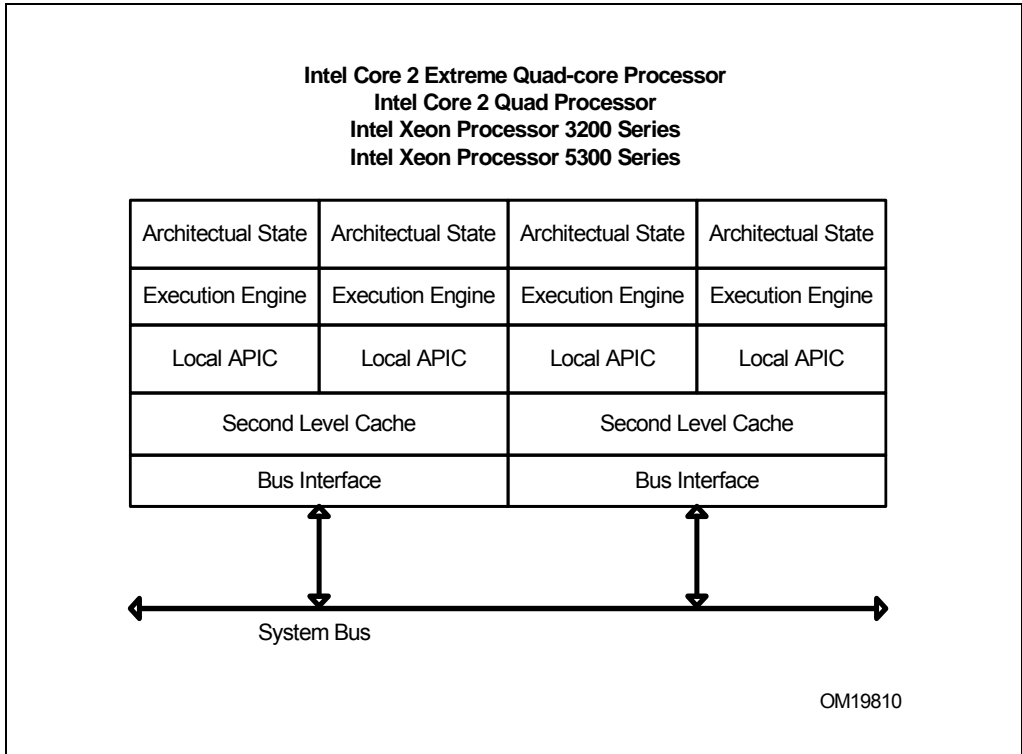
Intel Core 2 Extreme Quad-core Processor
Intel Core 2 Quad Processor
Intel Xeon Processor 3200 Series
Intel Xeon Processor 5300 Series

| Architectual State | Architectual State | Architectual State | Architectual State |
|---|---|---|---|
| Execution Engine | Execution Engine | Execution Engine | Execution Engine |
| Local APIC | Local APIC | Local APIC | Local APIC |
| Second Level Cache | | Second Level Cache | |
| Bus Interface | | Bus Interface | |

System Bus

OM19810